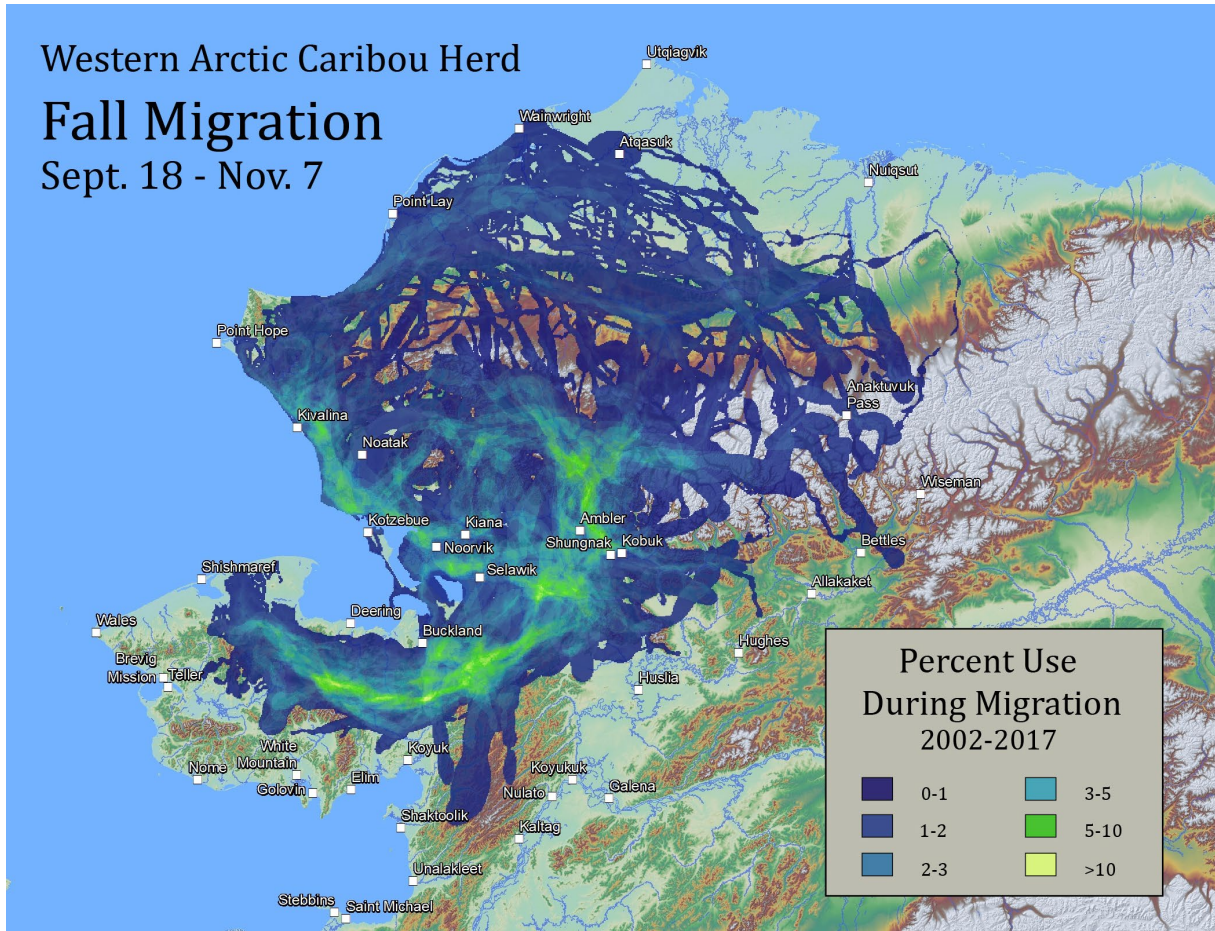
Western Arctic Caribou Herd
Fall Migration
Sept. 18 - Nov. 7

Utqiagvik
Wainwright
Atqasuk
Nuiqsut
Point Lay
Point Hope
Anaktuvuk Pass
Kivalina
Noatak
Wiseman
Kotzebue
Kiana
Ambler
Noorvik
Shungnak
Kobuk
Bettles
Shishmaref
Selawik
Allakaket
Wales
Deering
Buckland
Hughes
Brevig Mission
Teller
Huslia
White Mountain
Nome
Golovin
Elim
Koyuk
Koyukuk
Nulato
Galena
Shaktoolik
Kaltag
Unalakleet
Stebbins
Saint Michael

Percent Use During Migration
2002-2017
0-1
1-2
2-3
3-5
5-10
>10